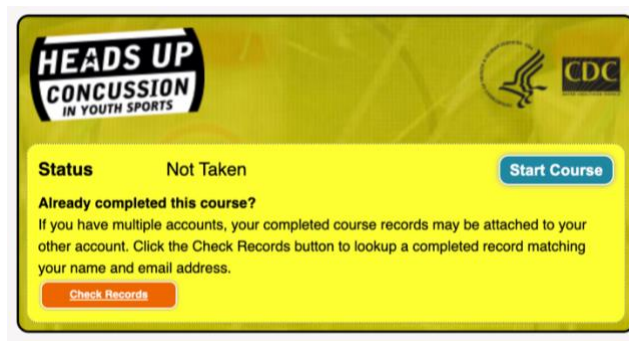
HEADS UP
CONCUSSION
IN YOUTH SPORTS

CDC

Status Not Taken

Start Course

Already completed this course?

If you have multiple accounts, your completed course records may be attached to your other account. Click the Check Records button to lookup a completed record matching your name and email address.

Check Records